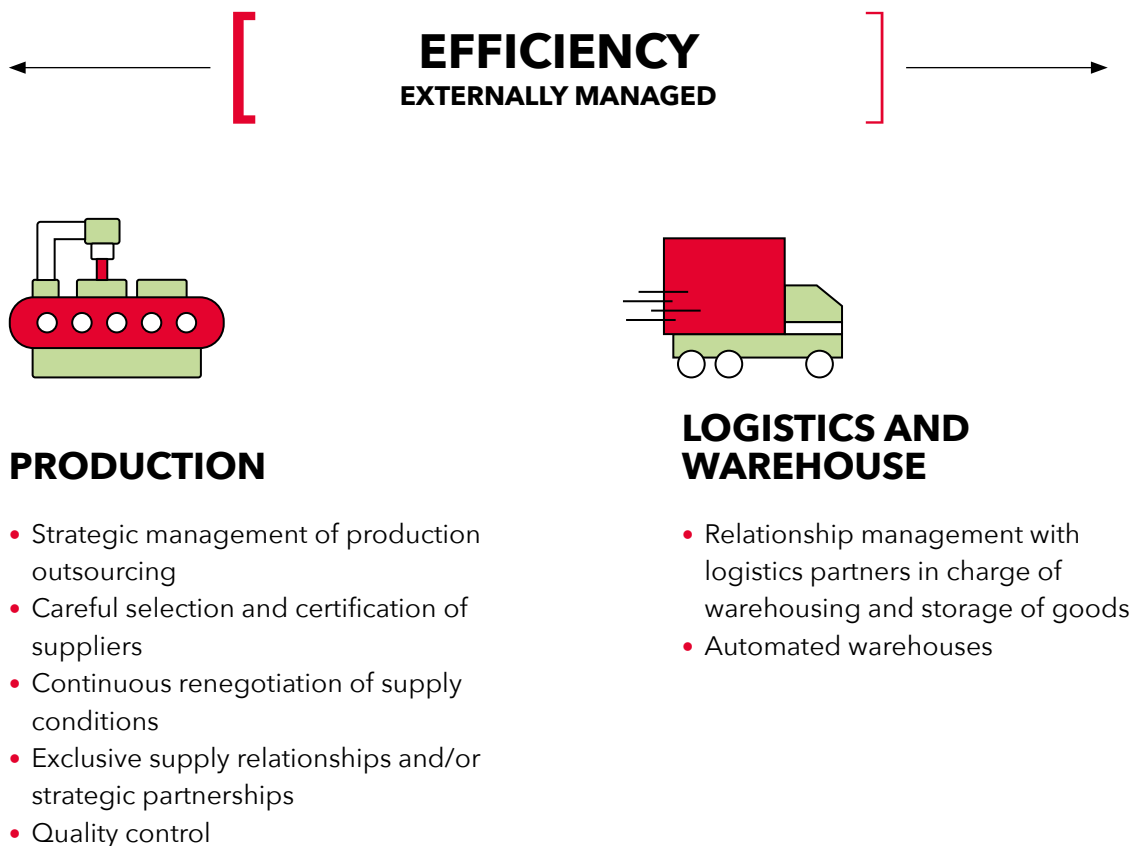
EFFICIENCY
EXTERNALLY MANAGED

PRODUCTION

• Strategic management of production outsourcing
• Careful selection and certification of suppliers
• Continuous renegotiation of supply conditions
• Exclusive supply relationships and/or strategic partnerships
• Quality control

LOGISTICS AND WAREHOUSE

• Relationship management with logistics partners in charge of warehousing and storage of goods
• Automated warehouses